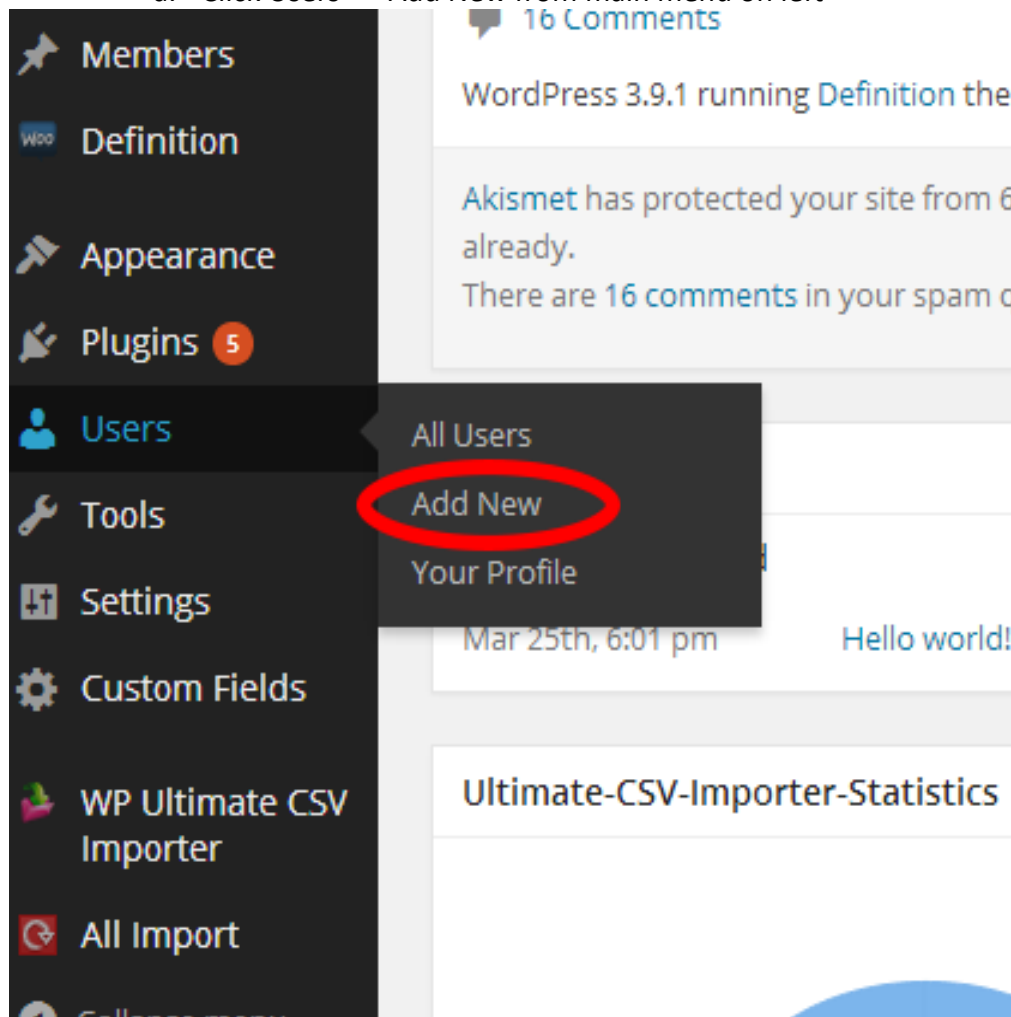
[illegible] Add New from main menu on left

Members

Definition

Appearance

Plugins 5

Users

Tools

Settings

Custom Fields

WP Ultimate CSV Importer

All Import

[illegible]

16 Comments

WordPress 3.9.1 running Definition the

Akismet has protected your site from 6 already.

There are 16 comments in your spam c

All Users

Add New

Your Profile

Mar 25th, 6:01 pm

Hello world!

Ultimate-CSV-Importer-Statistics